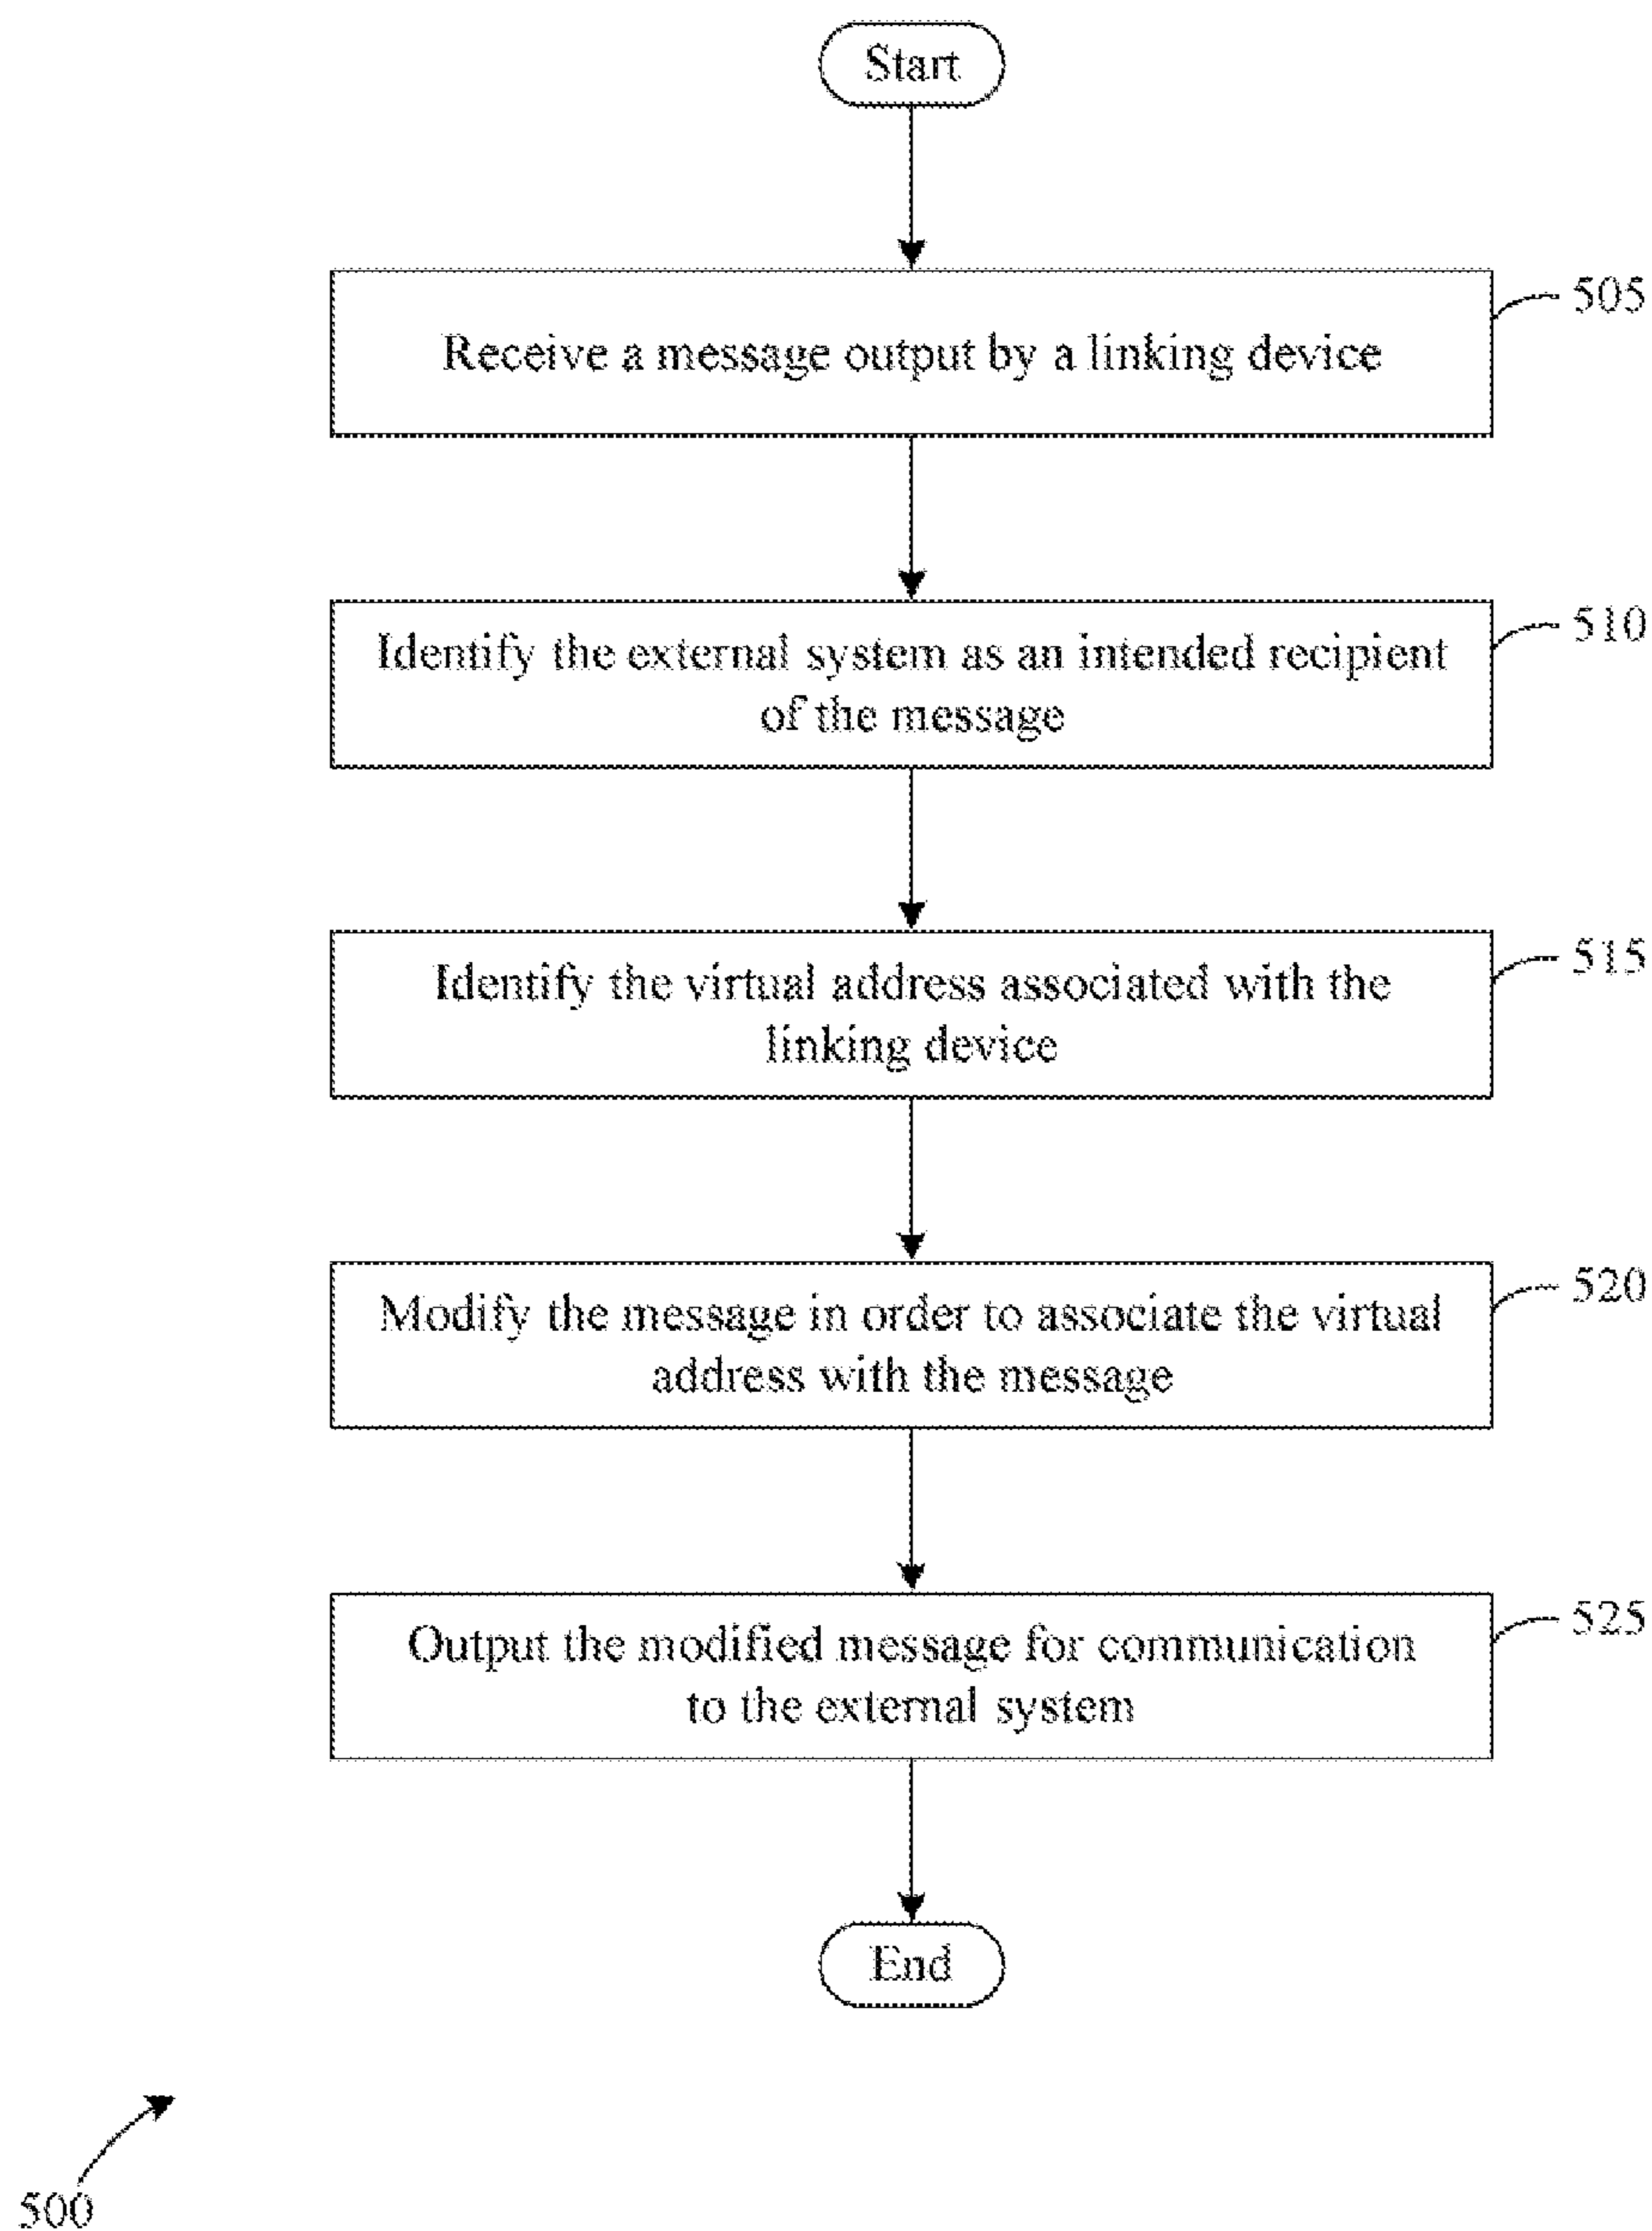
Start

Receive a message output by a linking device

505

Identify the external system as an intended recipient of the message

510

Identify the virtual address associated with the linking device

515

Modify the message in order to associate the virtual address with the message

520

Output the modified message for communication to the external system

525

End

500